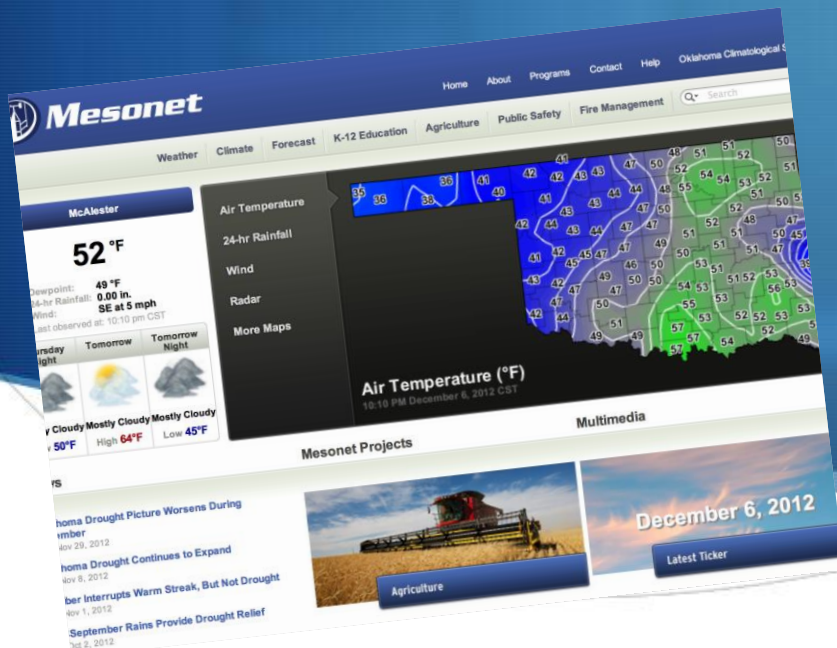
Mesonet

Home About Programs Contact Help Oklahoma Climatological S

Search

Weather Climate Forecast K-12 Education Agriculture Public Safety Fire Management

McAlester

52 °F

Dewpoint: 49 °F
24-hr Rainfall: 0.00 in.
Wind: SE at 5 mph
Last observed at: 10:10 pm CST

ursday Night | Tomorrow | Tomorrow Night
y Cloudy | Mostly Cloudy | Mostly Cloudy
50°F | High 64°F | Low 45°F

Air Temperature
24-hr Rainfall
Wind
Radar
More Maps

35 36 38 36 40 40 41 42 42 43 43 41 43 47 50 48 51 52 50 42 44 43 44 44 47 55 52 54 54 53 52 51 43 43 47 45 49 51 52 48 47 41 42 45 43 47 50 52 51 43 42 47 49 46 50 53 51 51 52 53 42 47 50 49 50 55 53 51 54 53 53 57 55 53 52 52 53 49 51 49 57 54 52

Air Temperature (°F)
10:10 PM December 6, 2012 CST

Mesonet Projects

Multimedia

rs

homa Drought Picture Worsens During ember
Nov 29, 2012

homa Drought Continues to Expand
Nov 8, 2012

ber Interrupts Warm Streak, But Not Drought
Nov 1, 2012

September Rains Provide Drought Relief
Oct 2, 2012

Agriculture

December 6, 2012

Latest Ticker